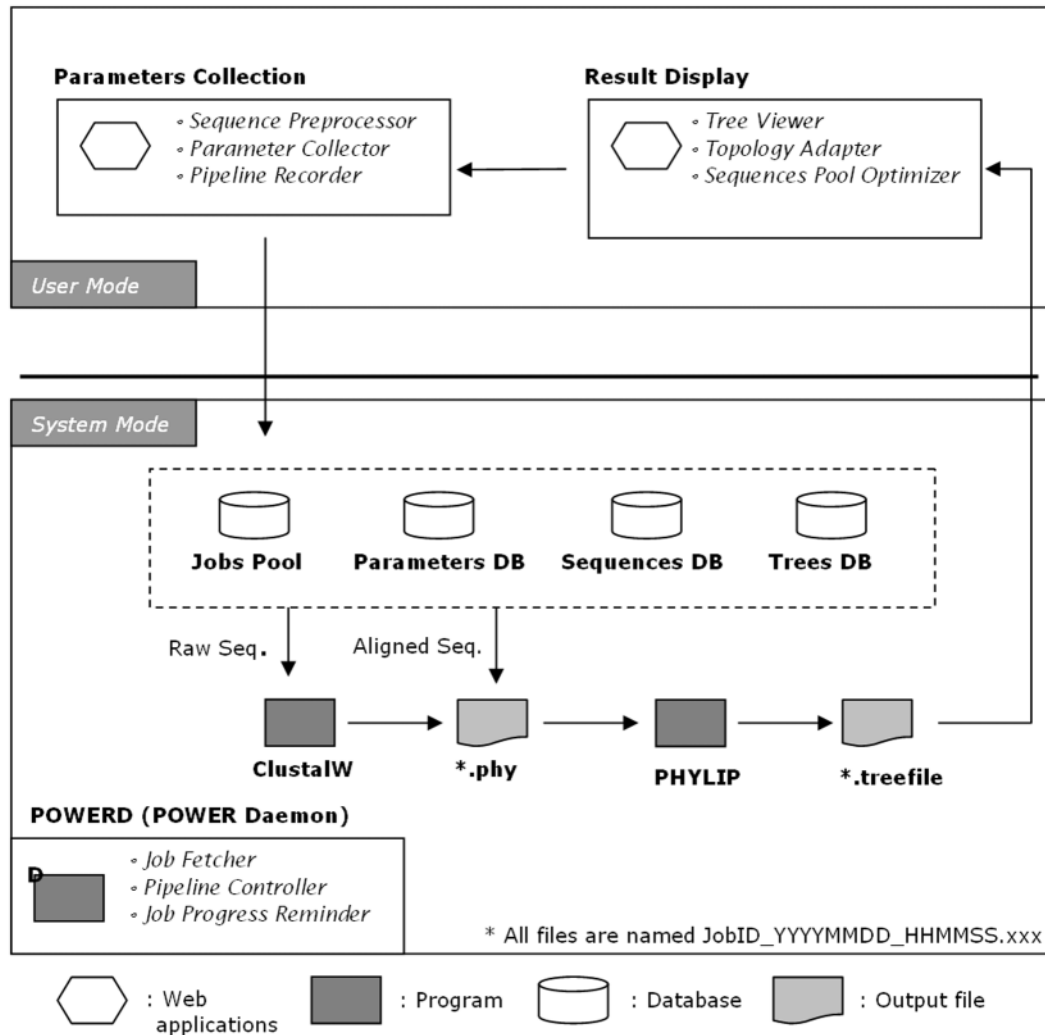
Parameters Collection

◦ Sequence Preprocessor
◦ Parameter Collector
◦ Pipeline Recorder

Result Display

◦ Tree Viewer
◦ Topology Adapter
◦ Sequences Pool Optimizer

User Mode

System Mode

Jobs Pool

Parameters DB

Sequences DB

Trees DB

Raw Seq.

Aligned Seq.

ClustalW

*.phy

PHYLIP

*.treefile

POWERD (POWER Daemon)

D

◦ Job Fetcher
◦ Pipeline Controller
◦ Job Progress Reminder

* All files are named JobID_YYYYMMDD_HHMMSS.xxx

: Web applications

: Program

: Database

: Output file